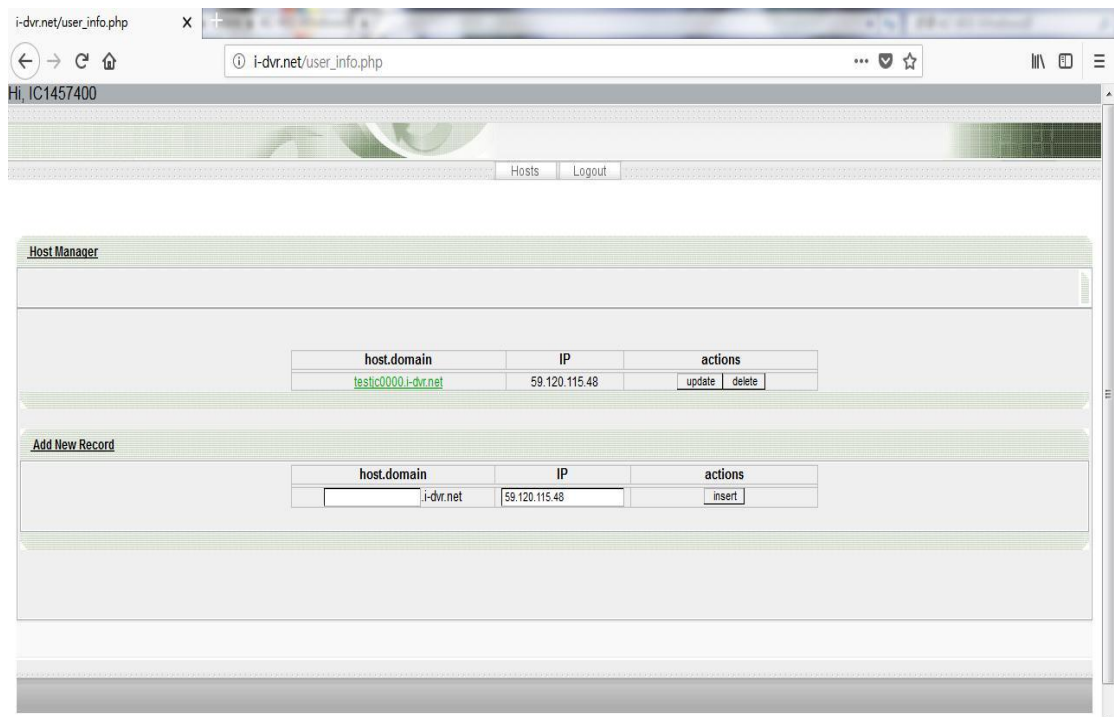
i-dvr.net/user_info.php

i-dvr.net/user_info.php

Hi, IC1457400

Hosts Logout

Host Manager

| host.domain | IP | actions |
|---|---|---|
| testic0000.i-dvr.net | 59.120.115.48 | update delete |

Add New Record

| host.domain | IP | actions |
|---|---|---|
| .i-dvr.net | 59.120.115.48 | insert |